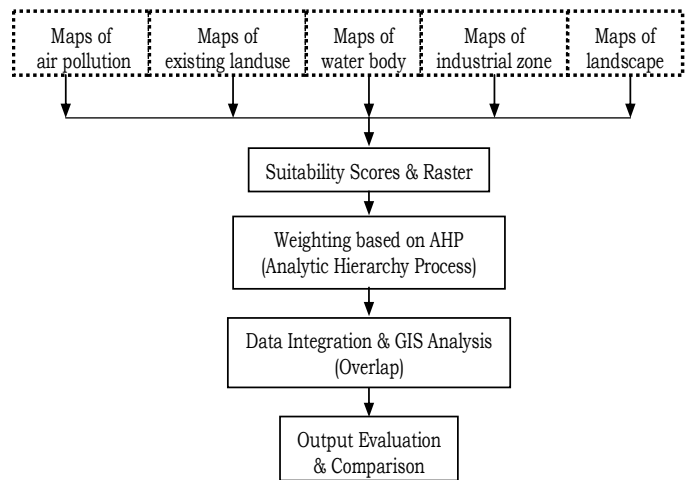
Maps of air pollution

Maps of existing landuse

Maps of water body

Maps of industrial zone

Maps of landscape

Suitability Scores & Raster

Weighting based on AHP (Analytic Hierarchy Process)

Data Integration & GIS Analysis (Overlap)

Output Evaluation & Comparison